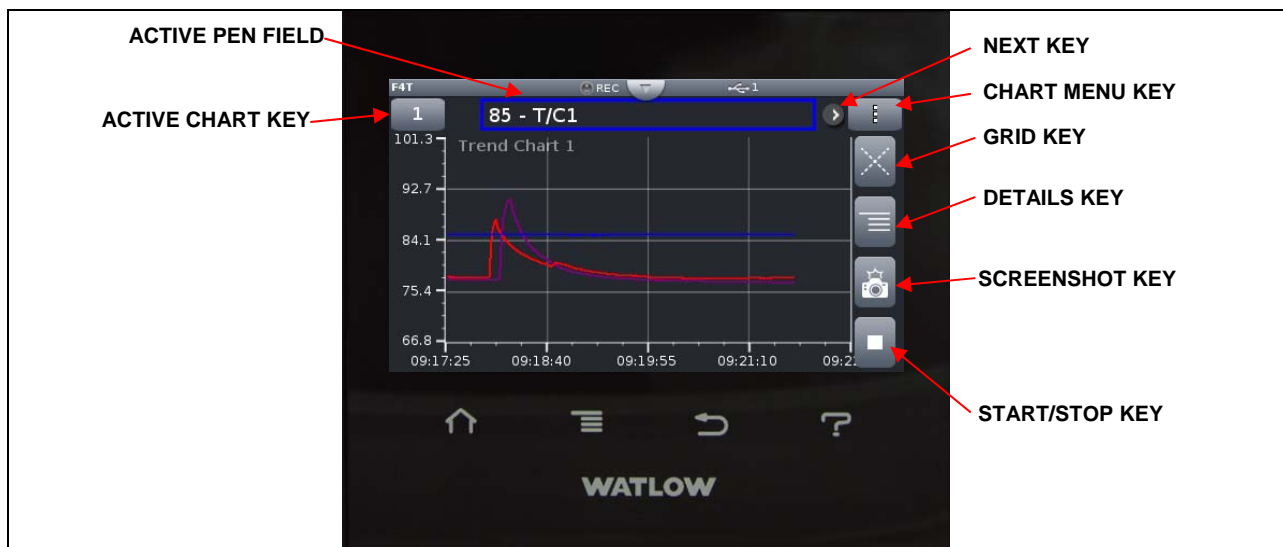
ACTIVE PEN FIELD
NEXT KEY
CHART MENU KEY
ACTIVE CHART KEY
GRID KEY
DETAILS KEY
SCREENSHOT KEY
START/STOP KEY

F4T
REC
1
1
85 - T/C1
Trend Chart 1
101.3
92.7
84.1
75.4
66.8
09:17:25
09:18:40
09:19:55
09:21:10
09:2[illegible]

WATLOW